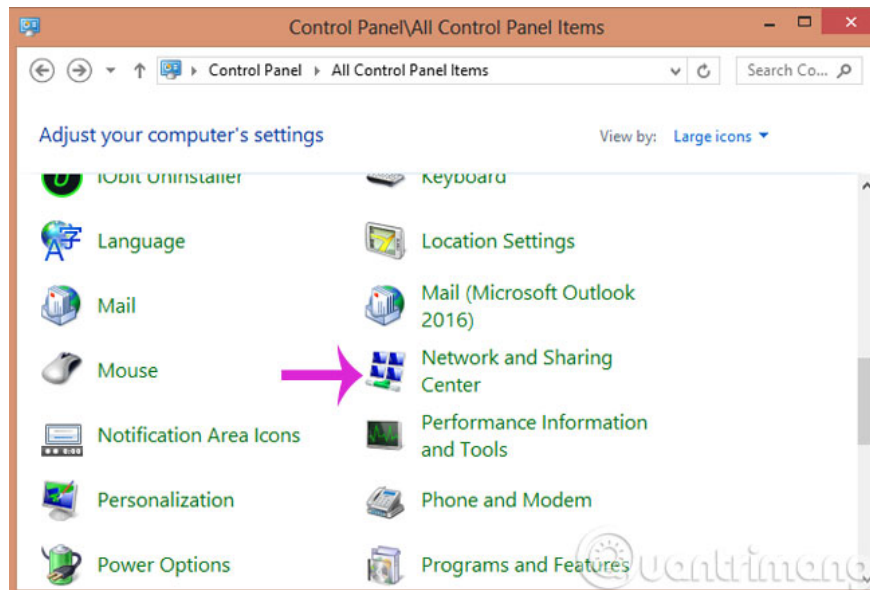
Control Panel\All Control Panel Items

Control Panel ▸ All Control Panel Items

Search Co...

Adjust your computer's settings

View by: Large icons ▾

IObit Uninstaller

Keyboard

Language

Location Settings

Mail

Mail (Microsoft Outlook 2016)

Mouse

Network and Sharing Center

Notification Area Icons

Performance Information and Tools

Personalization

Phone and Modem

Power Options

Programs and Features

uantrimang